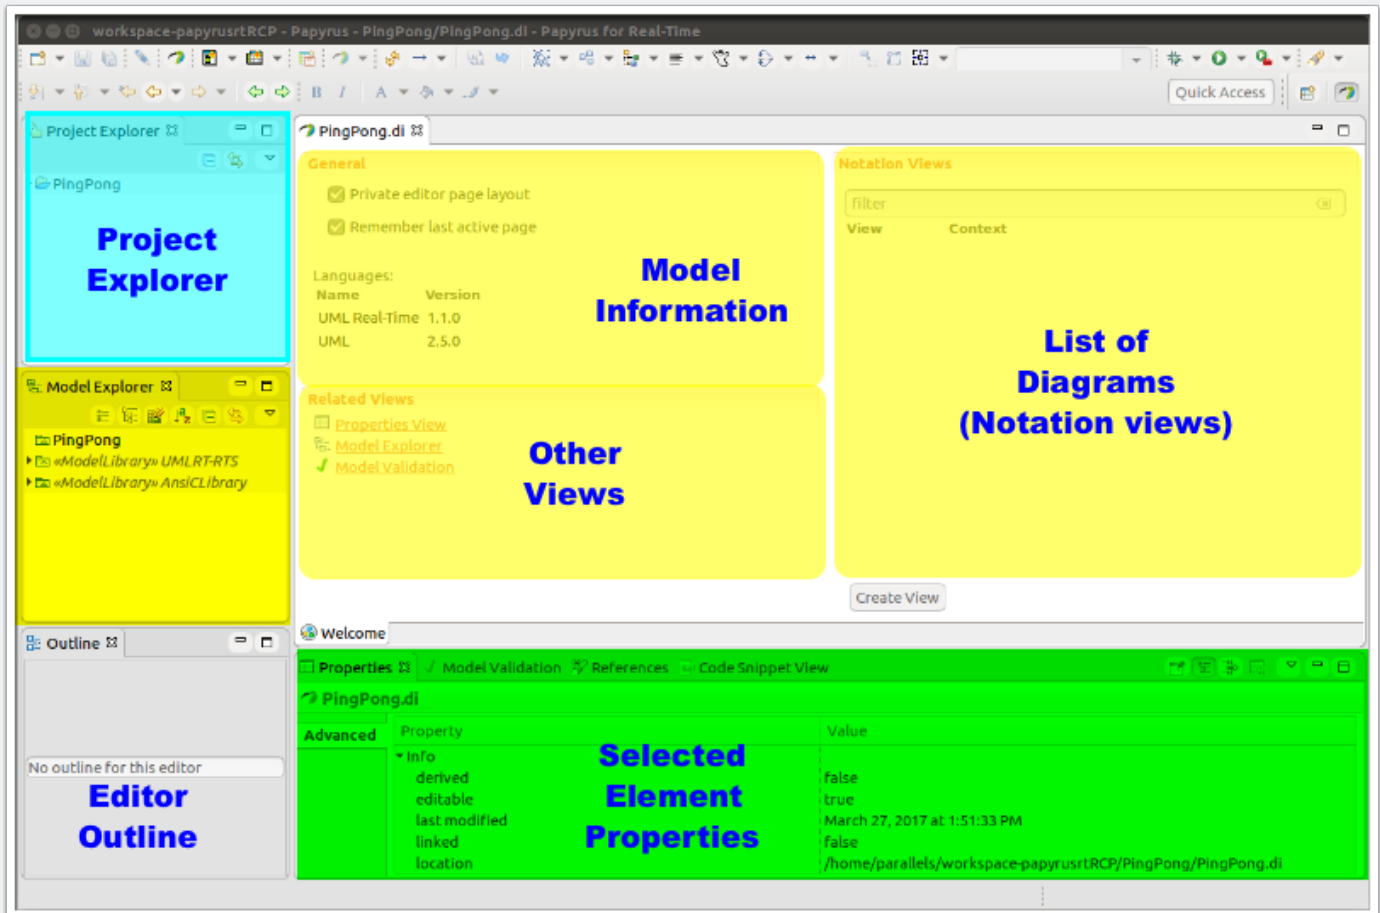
workspace-papyrusrtRCP - Papyrus - PingPong/PingPong.di - Papyrus for Real-Time

Quick Access

Project Explorer
PingPong

Project Explorer

PingPong.di

General
Private editor page layout
Remember last active page

Languages:
| Name | Version |
|---|---|
| UML Real-Time | 1.1.0 |
| UML | 2.5.0 |

Model Information

Notation Views
Filter
View Context

List of Diagrams (Notation views)

Related Views
Properties View
Model Explorer
Model Validation

Other Views

Create View

Model Explorer
PingPong
«ModelLibrary» UMLRT-RTS
«ModelLibrary» AnsiCLibrary

Welcome

Outline
No outline for this editor

Editor Outline

Properties Model Validation References Code Snippet View

PingPong.di

Advanced

| Property | Value |
|---|---|
| Info | |
| derived | false |
| editable | true |
| last modified | March 27, 2017 at 1:51:33 PM |
| linked | false |
| location | /home/parallels/workspace-papyrusrtRCP/PingPong/PingPong.di |

Selected Element Properties